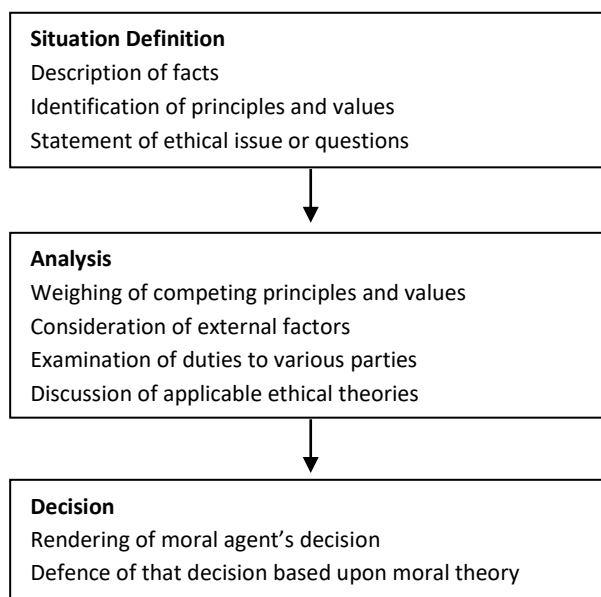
**Situation Definition**
Description of facts
Identification of principles and values
Statement of ethical issue or questions

**Analysis**
Weighing of competing principles and values
Consideration of external factors
Examination of duties to various parties
Discussion of applicable ethical theories

**Decision**
Rendering of moral agent's decision
Defence of that decision based upon moral theory